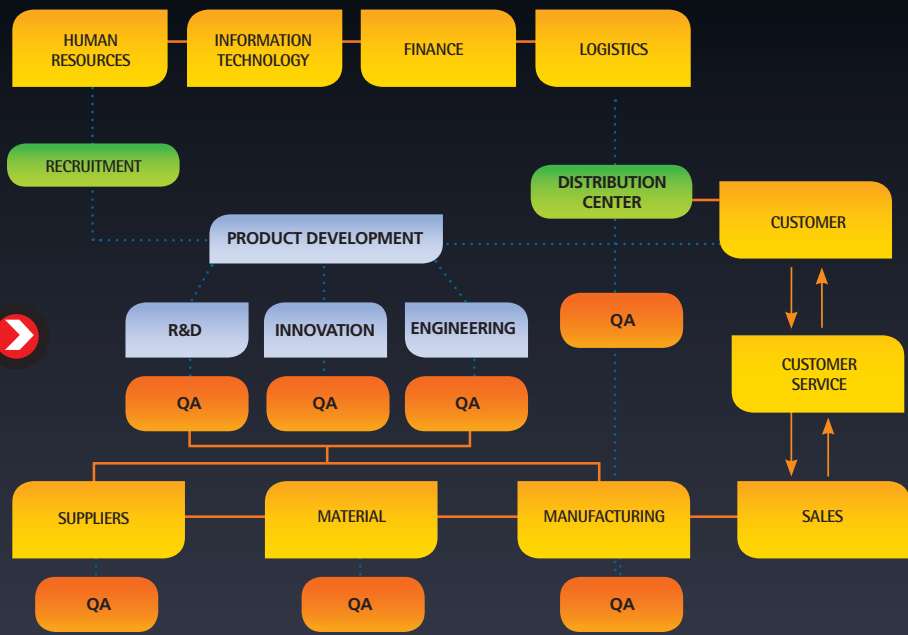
HUMAN RESOURCES

INFORMATION TECHNOLOGY

FINANCE

LOGISTICS

RECRUITMENT

DISTRIBUTION CENTER

CUSTOMER

PRODUCT DEVELOPMENT

R&D

INNOVATION

ENGINEERING

QA

QA

QA

QA

CUSTOMER SERVICE

SUPPLIERS

MATERIAL

MANUFACTURING

SALES

QA

QA

QA